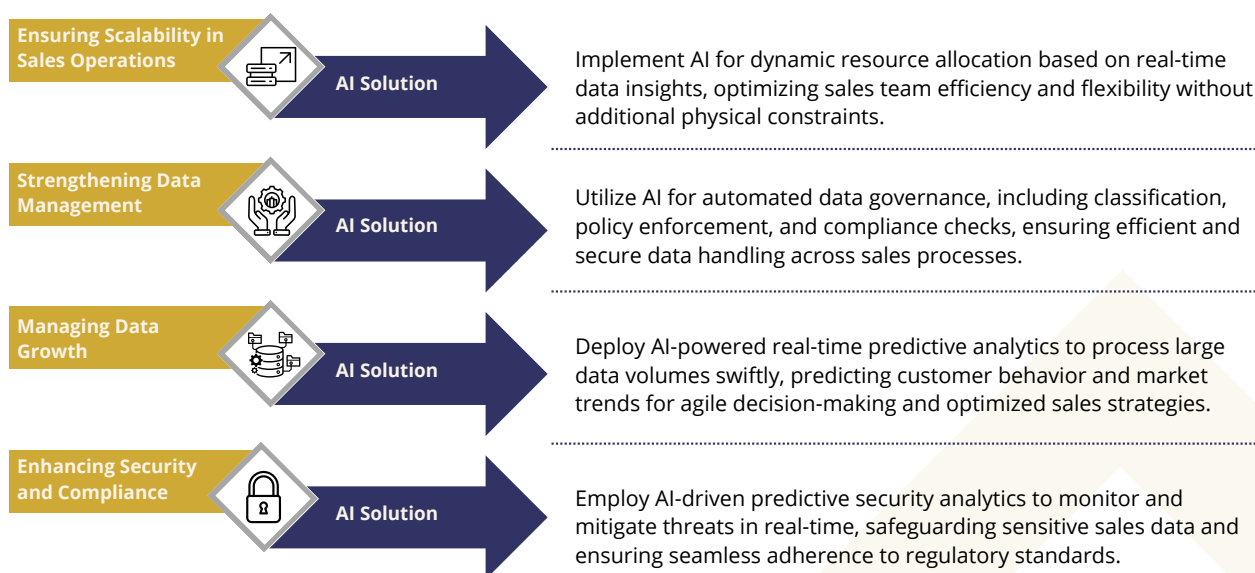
Ensuring Scalability in Sales Operations

AI Solution

Implement AI for dynamic resource allocation based on real-time data insights, optimizing sales team efficiency and flexibility without additional physical constraints.

Strengthening Data Management

AI Solution

Utilize AI for automated data governance, including classification, policy enforcement, and compliance checks, ensuring efficient and secure data handling across sales processes.

Managing Data Growth

AI Solution

Deploy AI-powered real-time predictive analytics to process large data volumes swiftly, predicting customer behavior and market trends for agile decision-making and optimized sales strategies.

Enhancing Security and Compliance

AI Solution

Employ AI-driven predictive security analytics to monitor and mitigate threats in real-time, safeguarding sensitive sales data and ensuring seamless adherence to regulatory standards.